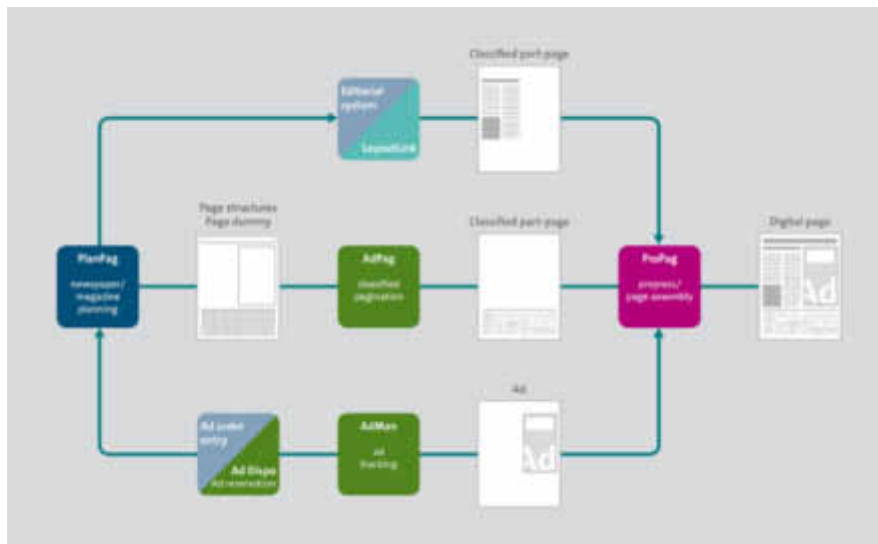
Classified part page

Editorial system

LayoutLink

Page structures
Page dummy

Classified part page

Digital page

PlanPag

newspaper/ magazine planning

AdPag

classified pagination

ProPag

prepress/ page assembly

Ad

Ad

Ad

Ad order entry

Ad Dispo

Ad reservation

AdMan

ad tracking